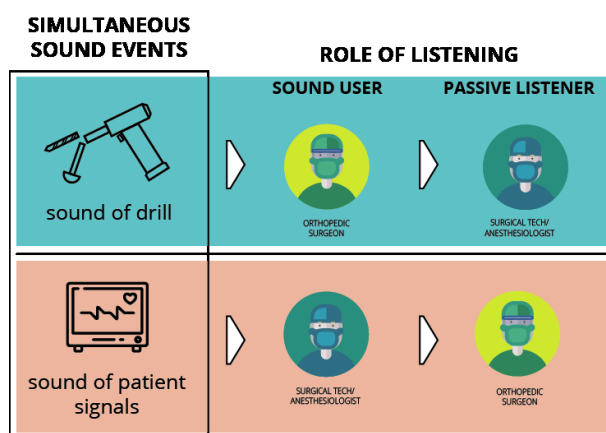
SIMULTANEOUS SOUND EVENTS

ROLE OF LISTENING

SOUND USER

PASSIVE LISTENER

sound of drill

ORTHOPEDIC SURGEON

SURGICAL TECH/ ANESTHESIOLOGIST

sound of patient signals

SURGICAL TECH/ ANESTHESIOLOGIST

ORTHOPEDIC SURGEON